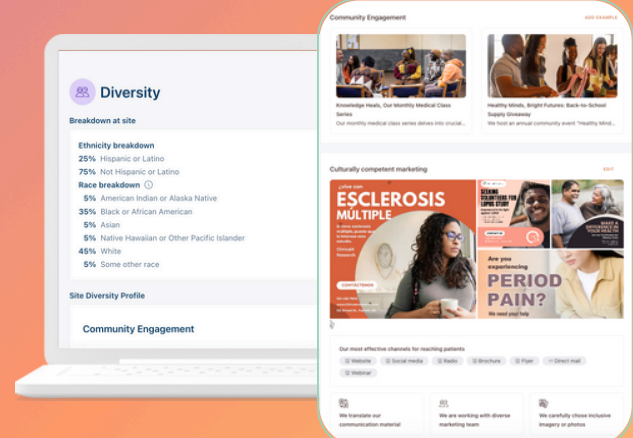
Diversity

Breakdown at site

Ethnicity breakdown
25% Hispanic or Latino
75% Not Hispanic or Latino
Race breakdown
5% American Indian or Alaska Native
35% Black or African American
5% Asian
5% Native Hawaiian or Other Pacific Islander
45% White
5% Some other race

Site Diversity Profile

Community Engagement

Community Engagement
ADD EXAMPLE

Knowledge Heals, Our Monthly Medical Class Series
Our monthly medical class series delves into crucial...

Healthy Minds, Bright Futures: Back-to-School Supply Giveaway
We host an annual community event "Healthy Mind...

Culturally competent marketing
EDIT

ESCLEROSIS MULTIPLE

CONTÁCTENOS

SEEKING VOLUNTEERS FOR SUPER STUDY

MAKE A DIFFERENCE IN YOUR HEALTH

Are you experiencing
PERIOD PAIN?
We need your help

Our most effective channels for reaching patients
Website
Social media
Radio
Brochure
Flyer
Direct mail
Webinar

We translate our communication material

We are working with diverse marketing team

We carefully chose inclusive imagery or photos